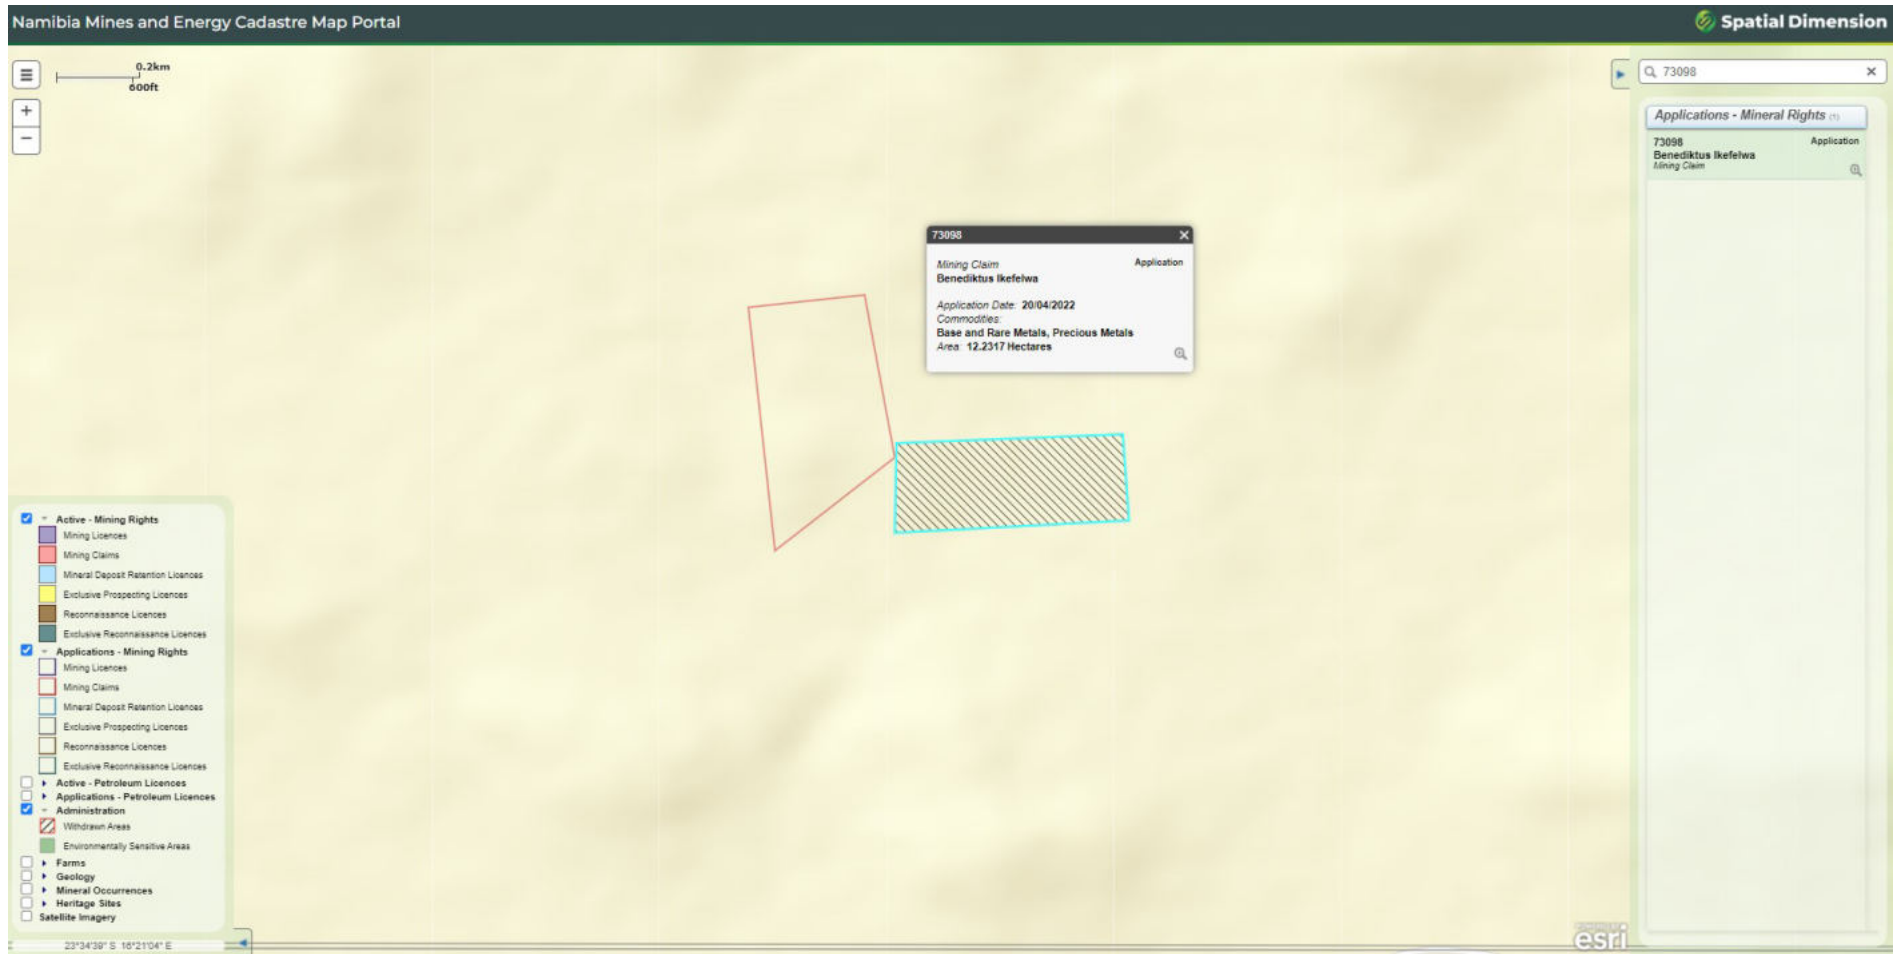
Namibia Mines and Energy Cadastre Map Portal

Spatial Dimension

0.2km
600ft

+
−

73098 ✕

Applications - Mineral Rights (1)

73098
Benediktus Ikefelwa
Mining Claim
Application

73098 ✕

Mining Claim
Benediktus Ikefelwa
Application

Application Date: 20/04/2022
Commodities:
Base and Rare Metals, Precious Metals
Area: 12.2317 Hectares

Active - Mining Rights
Mining Licences
Mining Claims
Mineral Deposit Retention Licences
Exclusive Prospecting Licences
Reconnaissance Licences
Exclusive Reconnaissance Licences
Applications - Mining Rights
Mining Licences
Mining Claims
Mineral Deposit Retention Licences
Exclusive Prospecting Licences
Reconnaissance Licences
Exclusive Reconnaissance Licences
Active - Petroleum Licences
Applications - Petroleum Licences
Administration
Withdrawn Areas
Environmentally Sensitive Areas
Farms
Geology
Mineral Occurrences
Heritage Sites
Satellite Imagery

23°34'38" S 16°21'04" E

esri